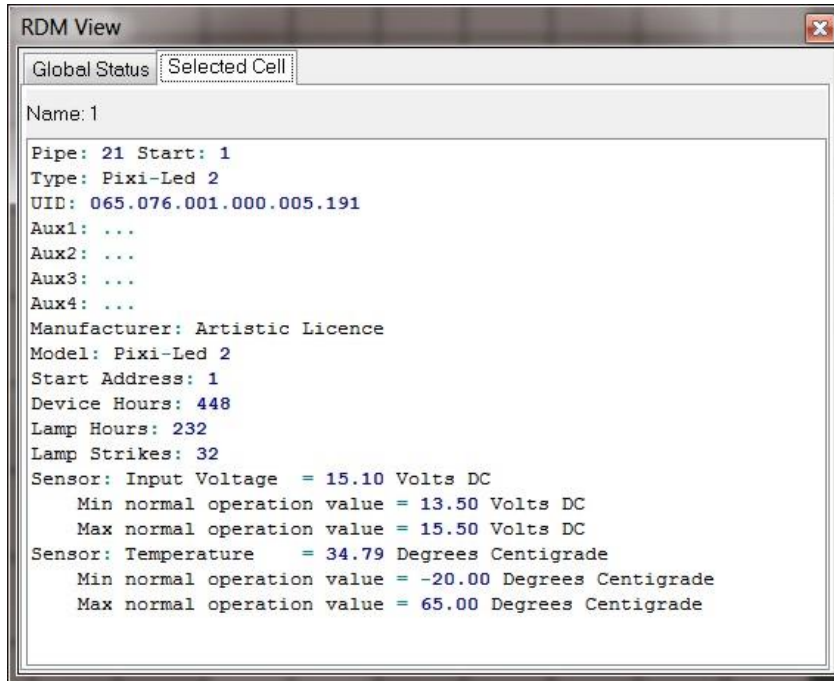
RDM View

Global Status Selected Cell

Name: 1

Pipe: 21 Start: 1
Type: Pixi-Led 2
UID: 065.076.001.000.005.191
Aux1: ...
Aux2: ...
Aux3: ...
Aux4: ...
Manufacturer: Artistic Licence
Model: Pixi-Led 2
Start Address: 1
Device Hours: 448
Lamp Hours: 232
Lamp Strikes: 32
Sensor: Input Voltage = 15.10 Volts DC
Min normal operation value = 13.50 Volts DC
Max normal operation value = 15.50 Volts DC
Sensor: Temperature = 34.79 Degrees Centigrade
Min normal operation value = -20.00 Degrees Centigrade
Max normal operation value = 65.00 Degrees Centigrade